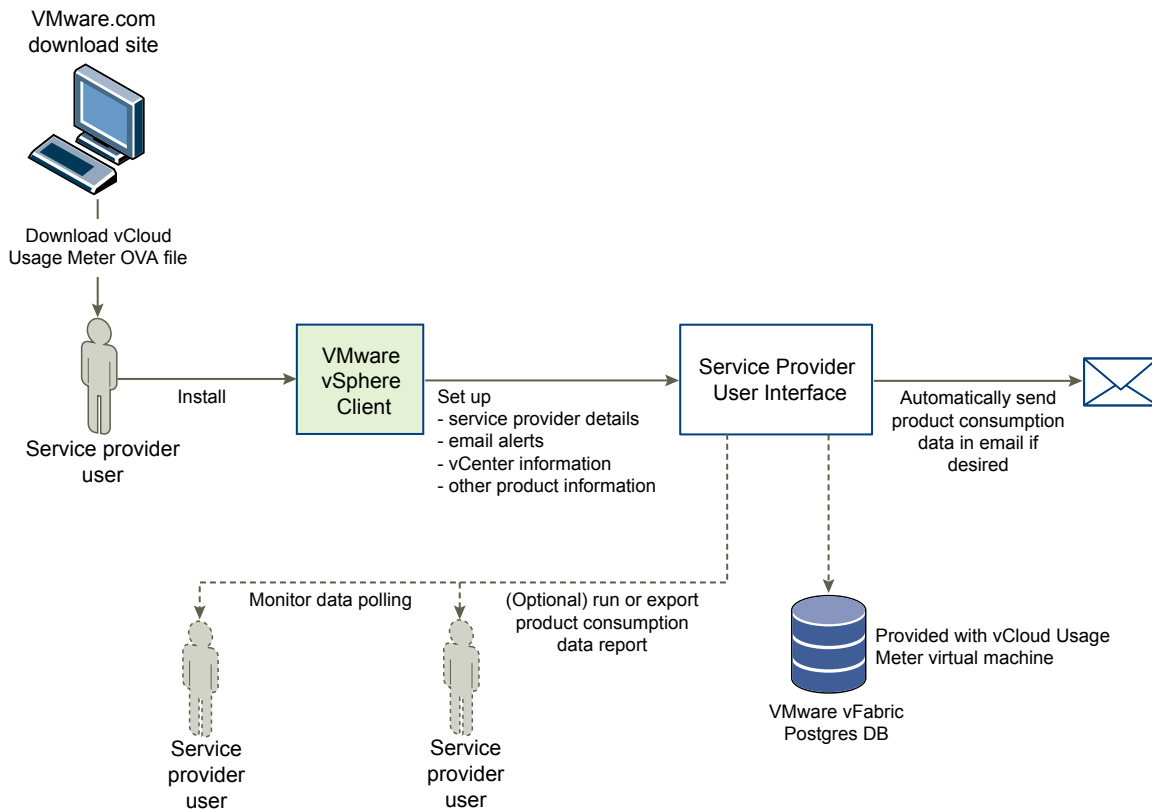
VMware.com download site

Download vCloud Usage Meter OVA file

Service provider user

Install

VMware vSphere Client

Set up
- service provider details
- email alerts
- vCenter information
- other product information

Service Provider User Interface

Automatically send product consumption data in email if desired

Monitor data polling

(Optional) run or export product consumption data report

Provided with vCloud Usage Meter virtual machine

VMware vFabric Postgres DB

Service provider user

Service provider user